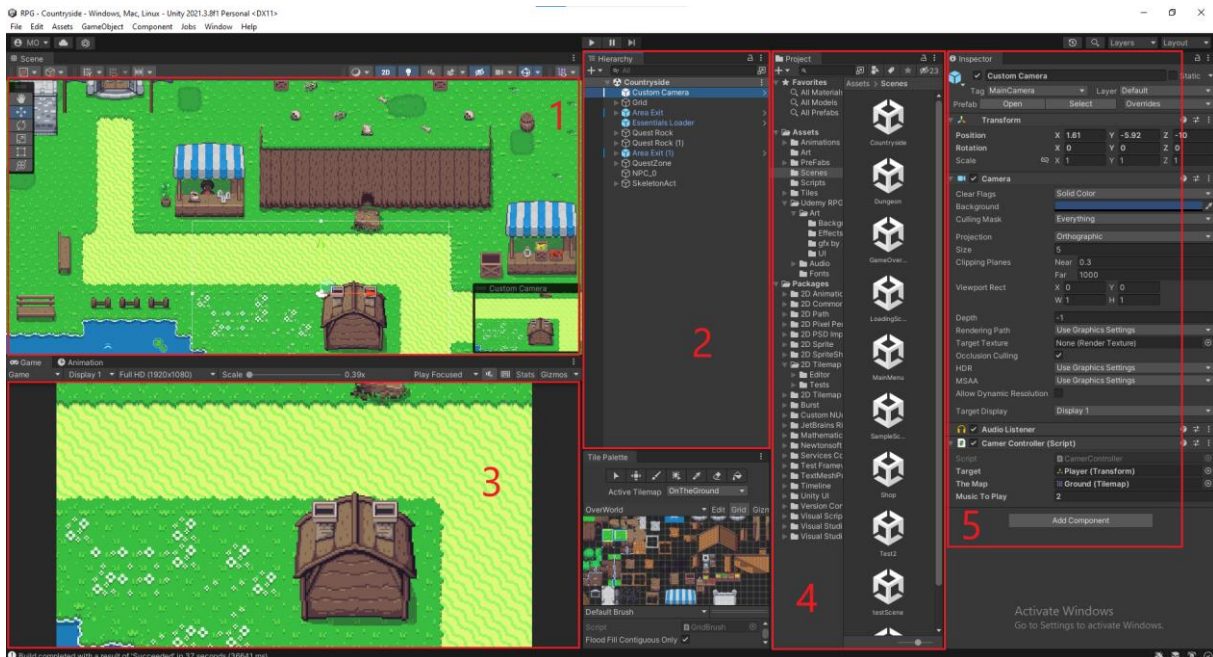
RPG - Countryside - Windows, Mac, Linux - Unity 2021.3.8f1 Personal <DX11>
File Edit Assets GameObject Component Jobs Window Help
MO
Layers Layout

Scene
2D
1
Custom Camera

Game Animation
Game Display 1 Full HD (1920x1080) Scale 0.39x Play Focused Stats Gizmos
3

Hierarchy
All
Countryside
Custom Camera
Grid
Area Exit
Essentials Loader
Quest Rock
Quest Rock (1)
Area Exit (1)
QuestZone
NPC_0
SkeletonAct
2

Tile Palette
Active Tilemap OnTheGround
OverWorld Edit Grid Gizm
Default Brush
Script GridBrush
Flood Fill Contiguous Only

Project
23
Favorites
All Materials
All Models
All Prefabs
Assets
Animations
Art
PreFabs
Scenes
Scripts
Tiles
Udemy RPG
Art
Backg
Effects
gfx by
UI
Audio
Fonts
Packages
2D Animatic
2D Commor
2D Path
2D Pixel Pe
2D PSD Imp
2D Sprite
2D SpriteSh
2D Tilemap
Editor
Tests
2D Tilemap
Burst
Custom NU
JetBrains Ri
Mathematic
Newtonsoft
Services Cc
Test Frame
TextMeshPr
Timeline
Unity UI
Version Cor
Visual Scrip
Visual Studi
Visual Studi
Assets > Scenes
Countryside
Dungeon
GameOver...
LoadingSc...
MainMenu
SampleSc...
Shop
Test2
testScene
4

Inspector
Custom Camera
Static
Tag MainCamera Layer Default
Prefab Open Select Overrides
Transform
Position X 1.81 Y -5.92 Z -10
Rotation X 0 Y 0 Z 0
Scale X 1 Y 1 Z 1
Camera
Clear Flags Solid Color
Background
Culling Mask Everything
Projection Orthographic
Size 5
Clipping Planes Near 0.3
Far 1000
Viewport Rect X 0 Y 0
W 1 H 1
Depth -1
Rendering Path Use Graphics Settings
Target Texture None (Render Texture)
Occlusion Culling
HDR Use Graphics Settings
MSAA Use Graphics Settings
Allow Dynamic Resolution
Target Display Display 1
Audio Listener
Camer Controller (Script)
Script CamerController
Target Player (Transform)
The Map Ground (Tilemap)
Music To Play 2
Add Component
5

Activate Windows
Go to Settings to activate Windows.

Build completed with a result of 'Succeeded' in 37 seconds (36641 ms)